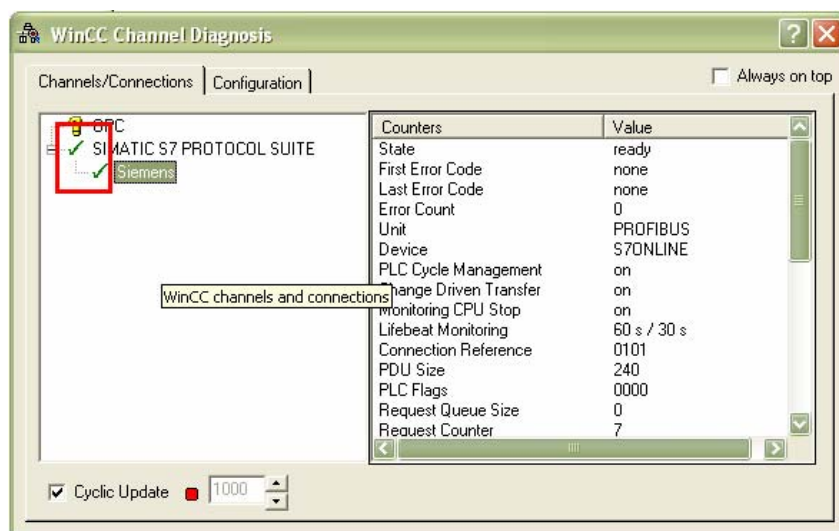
WinCC Channel Diagnosis

Channels/Connections | Configuration

Always on top

OPC
SIMATIC S7 PROTOCOL SUITE
Siemens

WinCC channels and connections

| Counters | Value |
|---|---|
| State | ready |
| First Error Code | none |
| Last Error Code | none |
| Error Count | 0 |
| Unit | PROFIBUS |
| Device | S7ONLINE |
| PLC Cycle Management | on |
| Change Driven Transfer | on |
| Monitoring CPU Stop | on |
| Lifebeat Monitoring | 60 s / 30 s |
| Connection Reference | 0101 |
| PDU Size | 240 |
| PLC Flags | 0000 |
| Request Queue Size | 0 |
| Request Counter | 7 |

Cyclic Update 1000